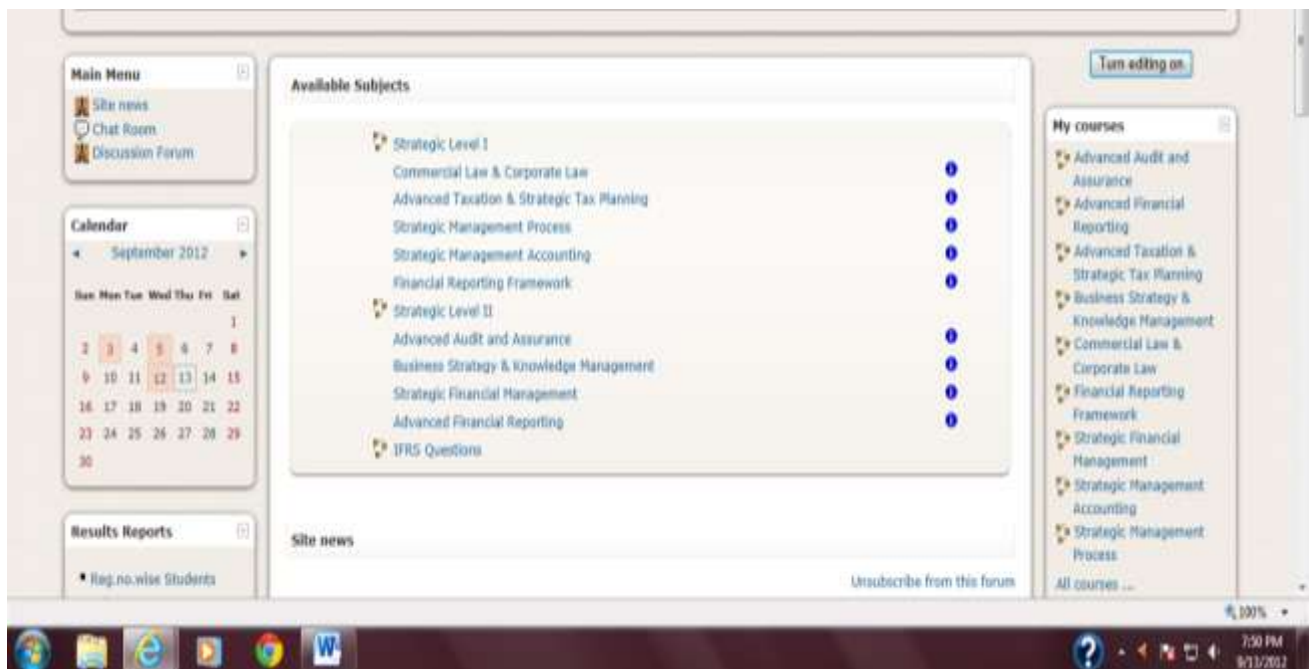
Main Menu

Site news

Chat Room

Discussion Forum

Calendar

◄ September 2012 ►

| Sun | Mon | Tue | Wed | Thu | Fri | Sat |
|---|---|---|---|---|---|---|
| | | | | | | 1 |
| 2 | 3 | 4 | 5 | 6 | 7 | 8 |
| 9 | 10 | 11 | 12 | 13 | 14 | 15 |
| 16 | 17 | 18 | 19 | 20 | 21 | 22 |
| 23 | 24 | 25 | 26 | 27 | 28 | 29 |
| 30 | | | | | | |

Results Reports

• Reg.no.wise Students

Available Subjects

Strategic Level I

Commercial Law & Corporate Law

Advanced Taxation & Strategic Tax Planning

Strategic Management Process

Strategic Management Accounting

Financial Reporting Framework

Strategic Level II

Advanced Audit and Assurance

Business Strategy & Knowledge Management

Strategic Financial Management

Advanced Financial Reporting

IFRS Questions

Site news

Unsubscribe from this forum

Turn editing on

My courses

Advanced Audit and Assurance

Advanced Financial Reporting

Advanced Taxation & Strategic Tax Planning

Business Strategy & Knowledge Management

Commercial Law & Corporate Law

Financial Reporting Framework

Strategic Financial Management

Strategic Management Accounting

Strategic Management Process

All courses ...

100%

7:50 PM
9/13/2012